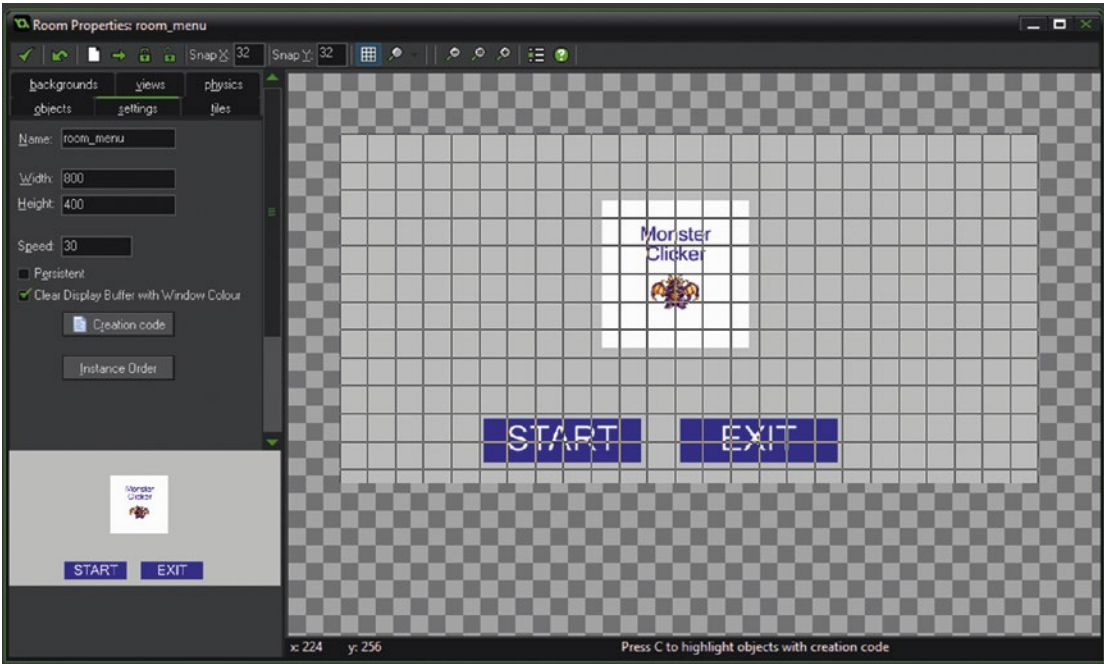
Room Properties: room_menu

Snap X: 32 Snap Y: 32

backgrounds views physics
objects settings tiles

Name: room_menu

Width: 800
Height: 400

Speed: 30

Persistent
Clear Display Buffer with Window Colour

Creation code

Instance Order

Monster Clicker

START EXIT

Monster Clicker

START EXIT

x: 224 y: 256 Press C to highlight objects with creation code